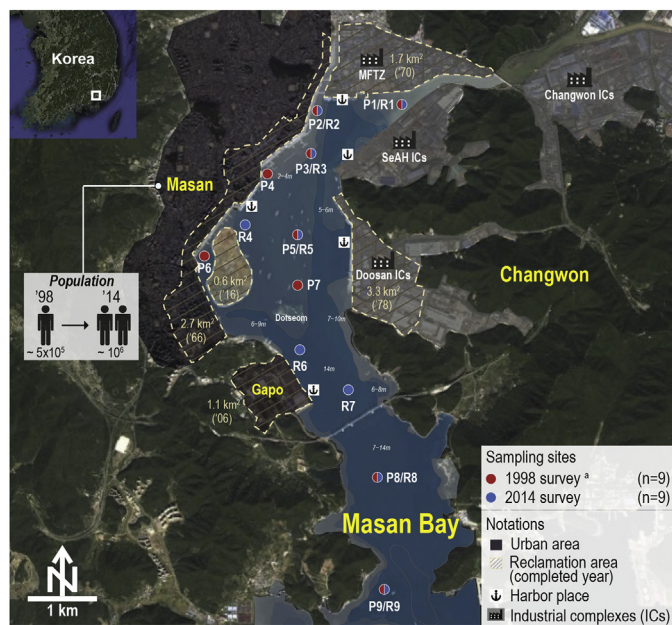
Korea

MFTZ
1.7 km$^2$ ('70)

Changwon ICs

P1/R1
P2/R2
P3/R3
SeAH ICs
P4
2~4m
Masan
R4
5~6m
P5/R5
P6
0.6 km$^2$ ('16)
Doosan ICs
3.3 km$^2$ ('78)
Changwon
P7

Population
'98 → '14
~ 5x10$^5$
~ 10$^6$

2.7 km$^2$ ('66)
6~9m
Dotseom
7~10m
R6
14m
Gapo
1.1 km$^2$ ('06)
R7
6~8m
7~14m
P8/R8

Masan Bay

Sampling sites
1998 survey $^a$ (n=9)
2014 survey (n=9)

Notations
Urban area
Reclamation area (completed year)
Harbor place
Industrial complexes (ICs)

P9/R9

N
1 km